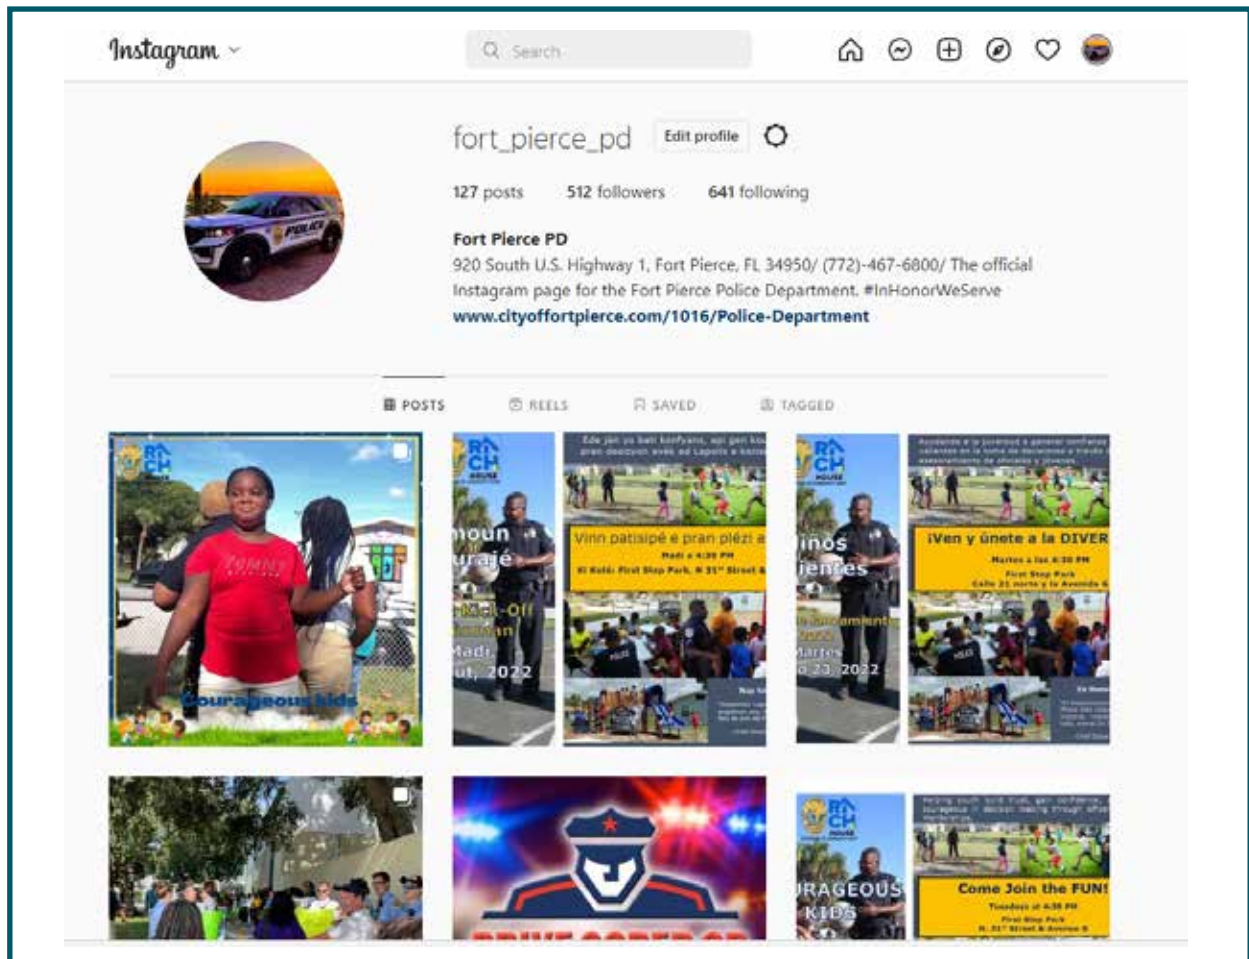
Instagram

Search

fort_pierce_pd Edit profile

127 posts 512 followers 641 following

Fort Pierce PD
920 South U.S. Highway 1, Fort Pierce, FL 34950/ (772)-467-6800/ The official Instagram page for the Fort Pierce Police Department. #InHonorWeServe
www.cityoffortpierce.com/1016/Police-Department

POSTS REELS SAVED TAGGED

Courageous kids

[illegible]oun
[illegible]rajé
Kick-Off
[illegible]
Madi,
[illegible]ut, 2022

Ede jèn yo bati konfyans, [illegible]

Vinn patisipé e pran plézi a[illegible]

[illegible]inos
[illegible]ientes
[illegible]
Martes
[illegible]o 23, 2022

¡Ven y únete a la DIVER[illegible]

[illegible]RAGEOUS
KIDS

Come Join the FUN!